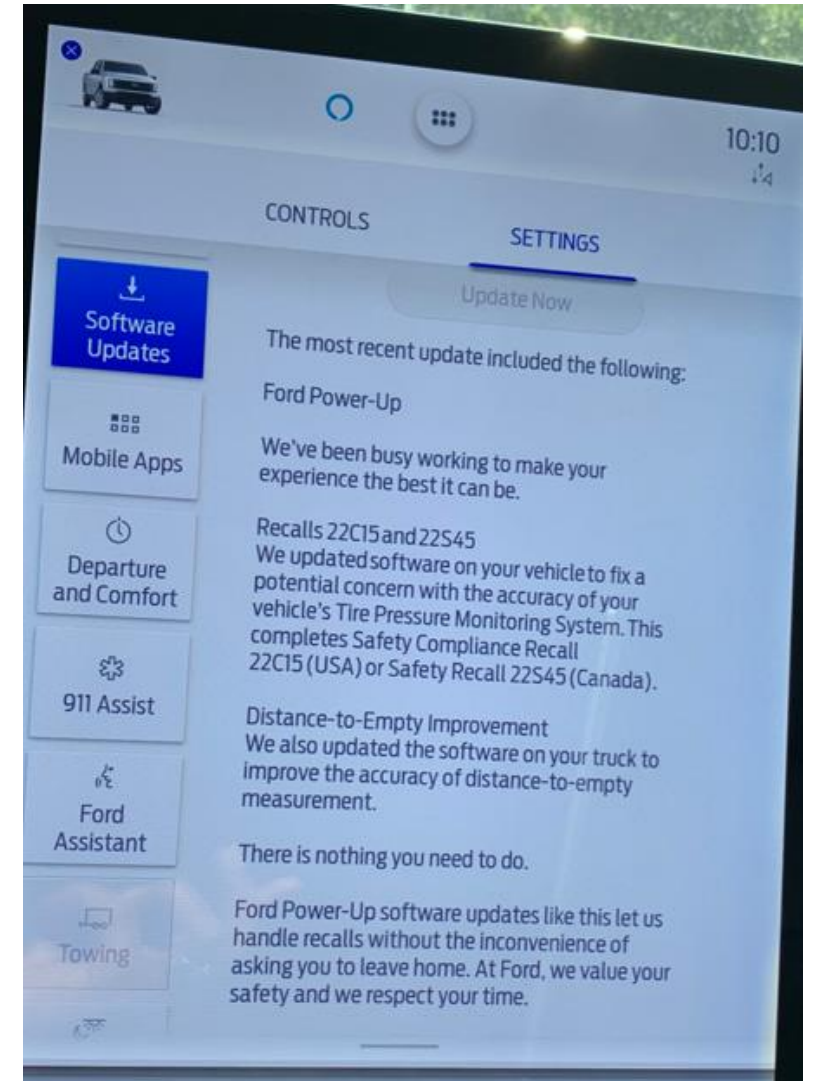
10:10

CONTROLS

SETTINGS

Software Updates

Mobile Apps

Departure and Comfort

911 Assist

Ford Assistant

Towing

Update Now

The most recent update included the following:

Ford Power-Up

We've been busy working to make your experience the best it can be.

Recalls 22C15 and 22S45
We updated software on your vehicle to fix a potential concern with the accuracy of your vehicle's Tire Pressure Monitoring System. This completes Safety Compliance Recall 22C15 (USA) or Safety Recall 22S45 (Canada).

Distance-to-Empty Improvement
We also updated the software on your truck to improve the accuracy of distance-to-empty measurement.

There is nothing you need to do.

Ford Power-Up software updates like this let us handle recalls without the inconvenience of asking you to leave home. At Ford, we value your safety and we respect your time.